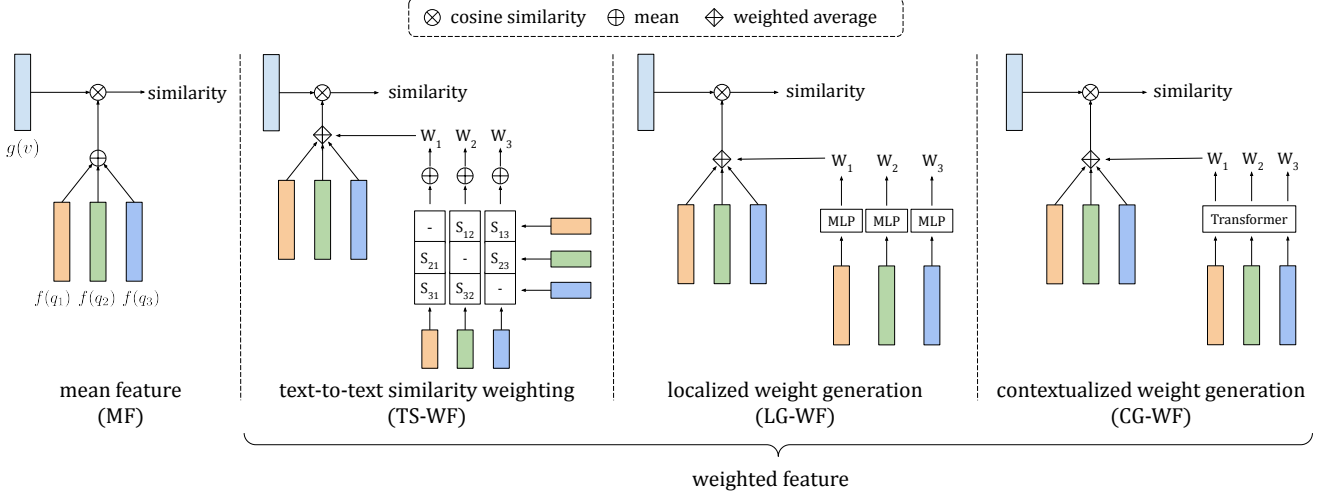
$\otimes$ cosine similarity $\oplus$ mean $\diamond$ weighted average

similarity

$g(v)$

$f(q_1)$ $f(q_2)$ $f(q_3)$

mean feature
(MF)

similarity

$W_1$ $W_2$ $W_3$

| - | $S_{12}$ | $S_{13}$ |
|---|---|---|
| $S_{21}$ | - | $S_{23}$ |
| $S_{31}$ | $S_{32}$ | - |

text-to-text similarity weighting
(TS-WF)

similarity

$W_1$ $W_2$ $W_3$

MLP MLP MLP

localized weight generation
(LG-WF)

similarity

$W_1$ $W_2$ $W_3$

Transformer

contextualized weight generation
(CG-WF)

weighted feature